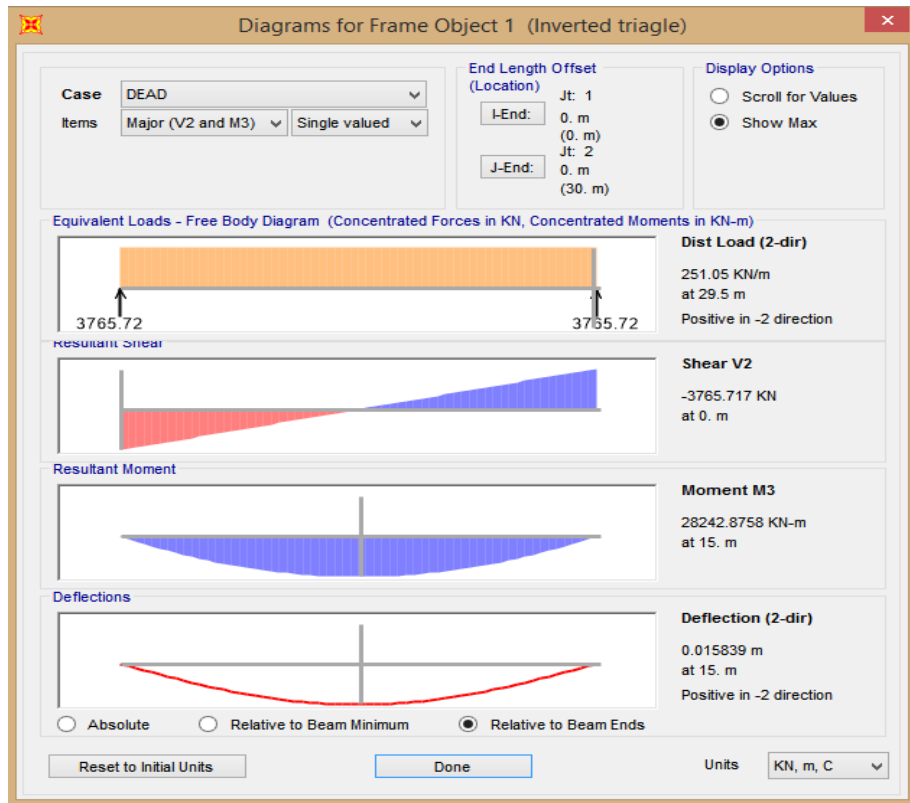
Diagrams for Frame Object 1 (Inverted triagle)

Case DEAD
Items Major (V2 and M3) Single valued

End Length Offset (Location)
I-End: Jt: 1 0. m (0. m)
J-End: Jt: 2 0. m (30. m)

Display Options
Scroll for Values
Show Max

Equivalent Loads - Free Body Diagram (Concentrated Forces in KN, Concentrated Moments in KN-m)

3765.72
3765.72

Dist Load (2-dir)
251.05 KN/m
at 29.5 m
Positive in -2 direction

Resultant Shear

Shear V2
-3765.717 KN
at 0. m

Resultant Moment

Moment M3
28242.8758 KN-m
at 15. m

Deflections

Deflection (2-dir)
0.015839 m
at 15. m
Positive in -2 direction

Absolute
Relative to Beam Minimum
Relative to Beam Ends

Reset to Initial Units
Done
Units KN, m, C